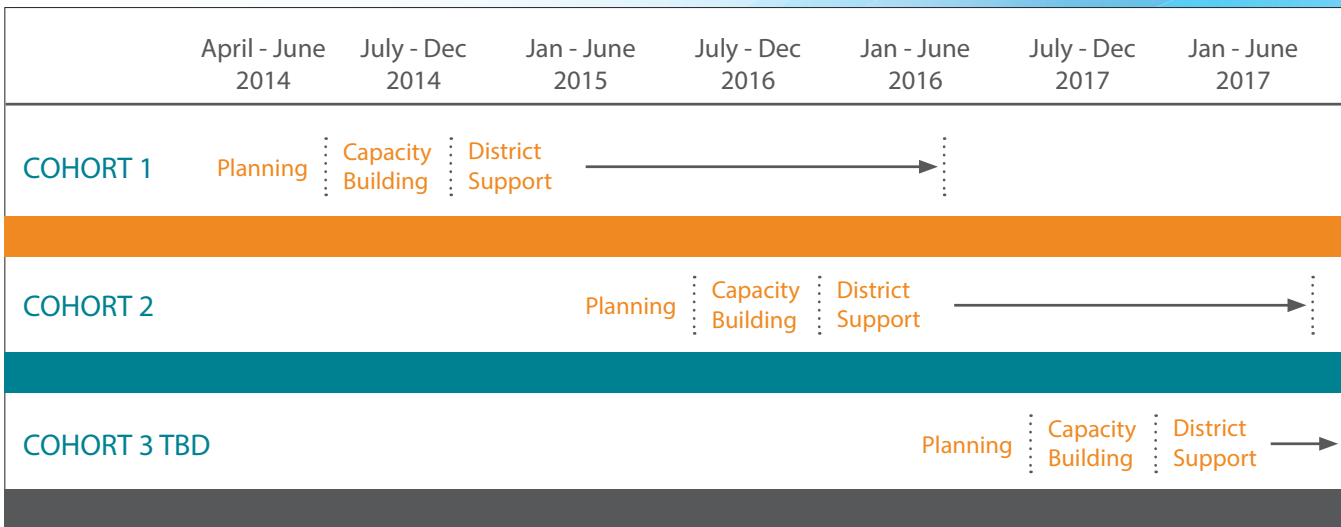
| | April - June 2014 | July - Dec 2014 | Jan - June 2015 | July - Dec 2016 | Jan - June 2016 | July - Dec 2017 | Jan - June 2017 |
|---|---|---|---|---|---|---|---|

COHORT 1 Planning Capacity Building District Support

COHORT 2 Planning Capacity Building District Support

COHORT 3 TBD Planning Capacity Building District Support